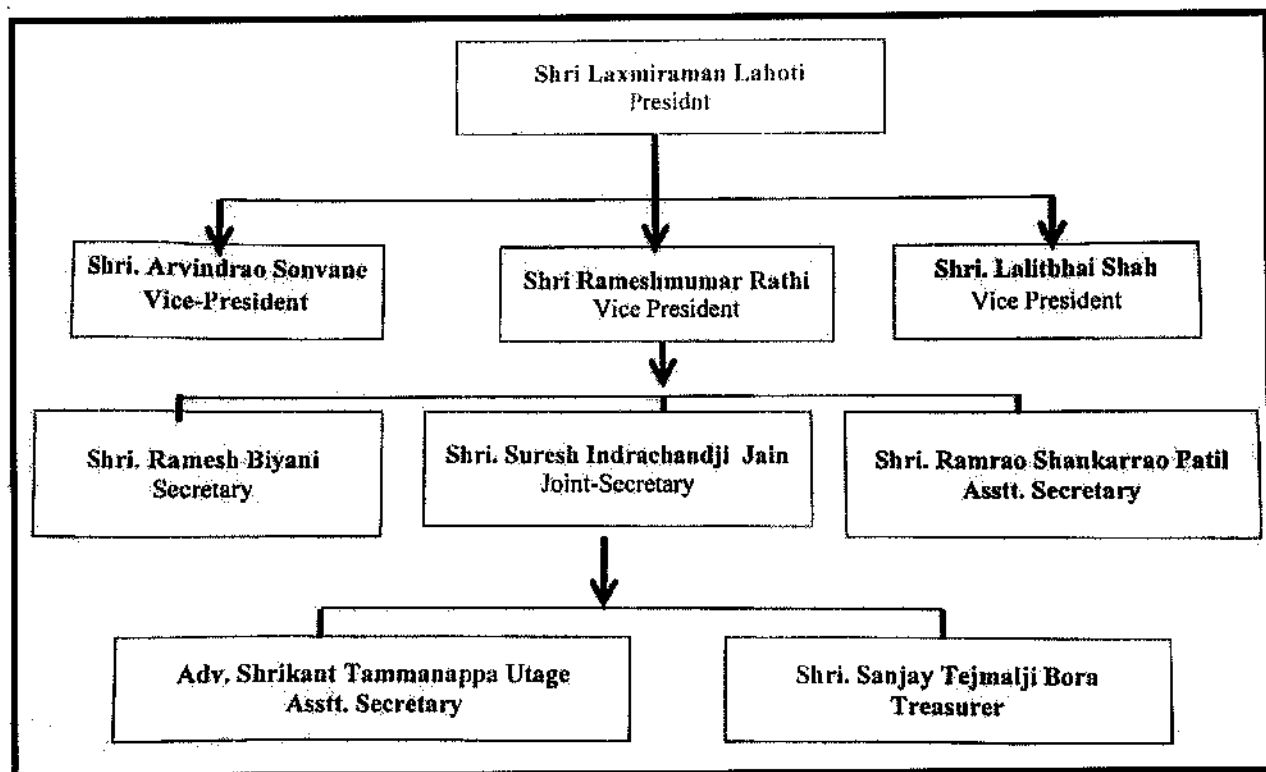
Shri Laxmiraman Lahoti
Presidnt

Shri. Arvindrao Sonvane
Vice-President

Shri Rameshmumar Rathi
Vice President

Shri. Lalitbhai Shah
Vice President

Shri. Ramesh Biyani
Secretary

Shri. Suresh Indrachandji Jain
Joint-Secretary

Shri. Ramrao Shankarrao Patil
Asstt. Secretary

Adv. Shrikant Tammanappa Utage
Asstt. Secretary

Shri. Sanjay Tejmalji Bora
Treasurer